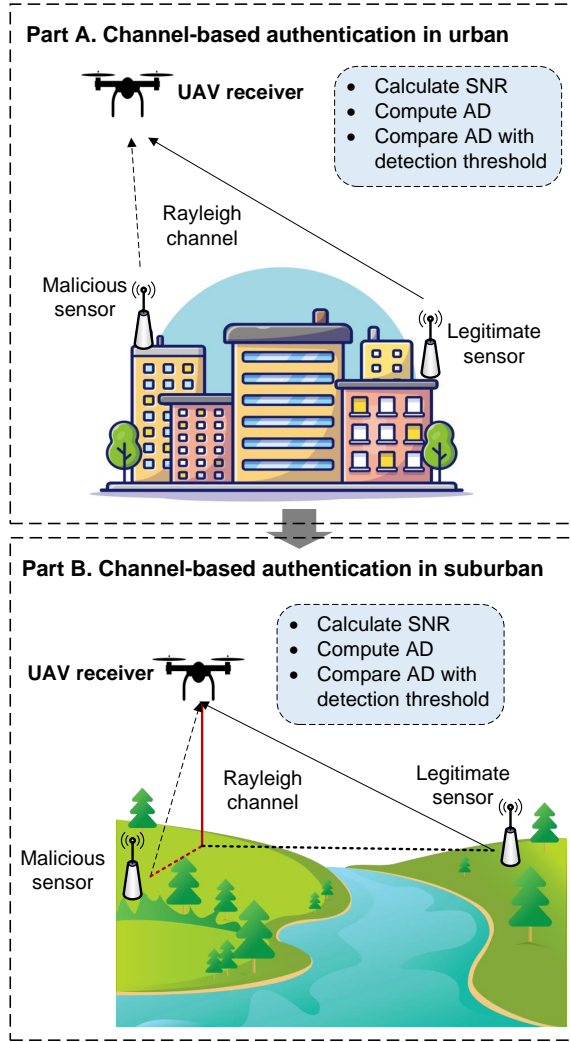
Part A. Channel-based authentication in urban

UAV receiver

- Calculate SNR
- Compute AD
- Compare AD with detection threshold

Rayleigh channel

Malicious sensor

Legitimate sensor

Part B. Channel-based authentication in suburban

- Calculate SNR
- Compute AD
- Compare AD with detection threshold

UAV receiver

Rayleigh channel

Legitimate sensor

Malicious sensor